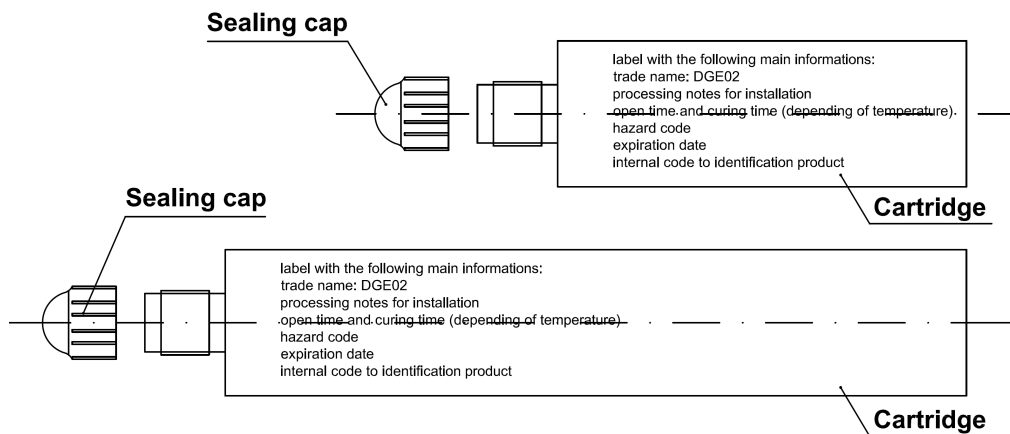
Sealing cap

label with the following main informations:
trade name: DGE02
processing notes for installation
open time and curing time (depending of temperature).
hazard code
expiration date
internal code to identification product

Cartridge

Sealing cap

label with the following main informations:
trade name: DGE02
processing notes for installation
open time and curing time (depending of temperature)
hazard code
expiration date
internal code to identification product

Cartridge